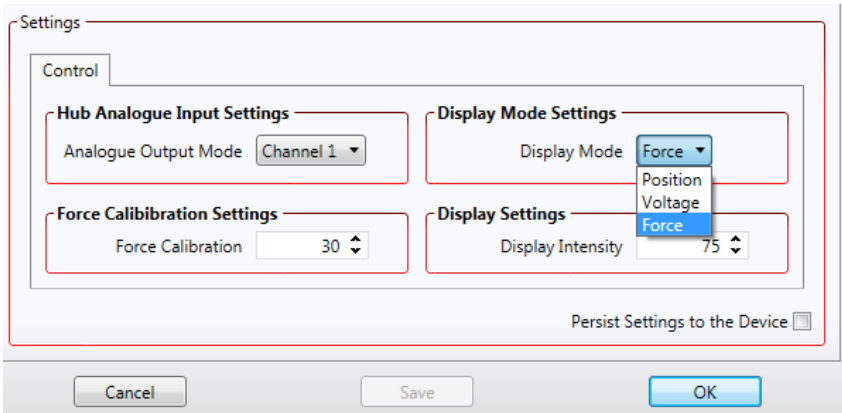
Settings

Control

Hub Analogue Input Settings

Analogue Output Mode Channel 1

Display Mode Settings

Display Mode Force

Position
Voltage
Force

Force Calibibration Settings

Force Calibration 30

Display Settings

Display Intensity 75

Persist Settings to the Device

Cancel

Save

OK